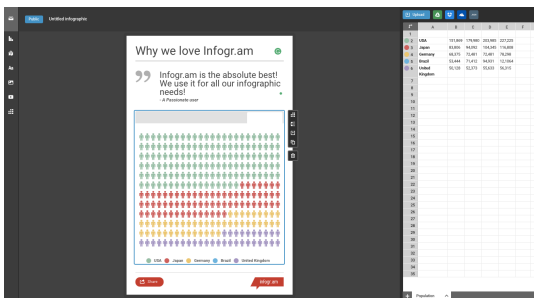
Public Untitled infographic

Why we love Infogr.am

Infogr.am is the absolute best! We use it for all our infographic needs!
- A Passionate user

USA Japan Germany Brazil United Kingdom

Share

infogr.am

Upload

| | A | B | C | D | E | F |
|---|---|---|---|---|---|---|
| 1 | | | | | | |
| 2 | USA | 151,869 | 179,980 | 203,985 | 227,225 | |
| 3 | Japan | 83,806 | 94,092 | 104,345 | 116,800 | |
| 4 | Germany | 68,375 | 72,481 | 72,481 | 78,298 | |
| 5 | Brazil | 53,444 | 71,412 | 94,831 | 12,1964 | |
| 6 | United Kingdom | 50,128 | 52,373 | 55,633 | 56,315 | |
| 7 | | | | | | |
| 8 | | | | | | |
| 9 | | | | | | |
| 10 | | | | | | |
| 11 | | | | | | |
| 12 | | | | | | |
| 13 | | | | | | |
| 14 | | | | | | |
| 15 | | | | | | |
| 16 | | | | | | |
| 17 | | | | | | |
| 18 | | | | | | |
| 19 | | | | | | |
| 20 | | | | | | |
| 21 | | | | | | |
| 22 | | | | | | |
| 23 | | | | | | |
| 24 | | | | | | |
| 25 | | | | | | |
| 26 | | | | | | |
| 27 | | | | | | |
| 28 | | | | | | |
| 29 | | | | | | |
| 30 | | | | | | |
| 31 | | | | | | |
| 32 | | | | | | |
| 33 | | | | | | |
| 34 | | | | | | |
| 35 | | | | | | |

Population